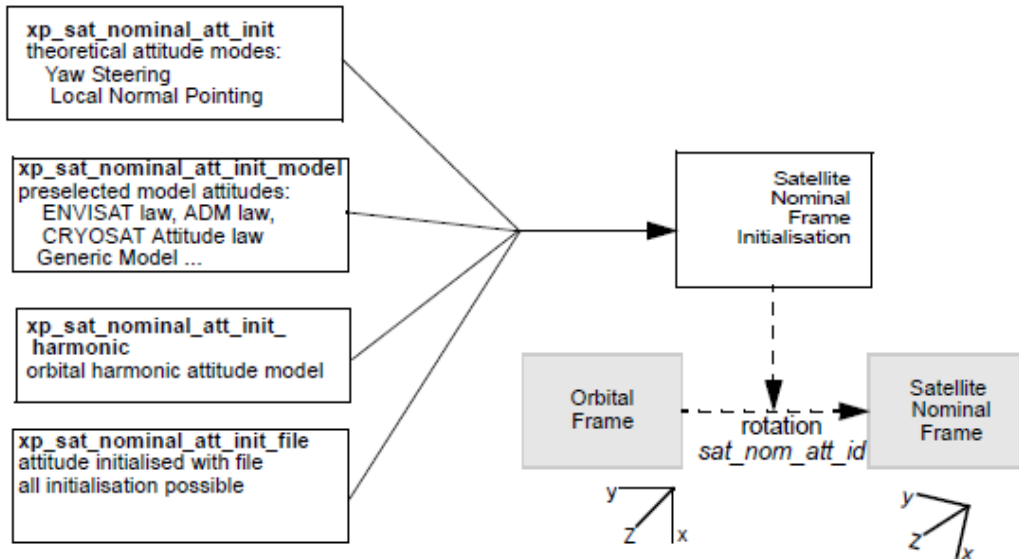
xp_sat_nominal_att_init
theoretical attitude modes:
Yaw Steering
Local Normal Pointing

xp_sat_nominal_att_init_model
preselected model attitudes:
ENVISAT law, ADM law,
CRYOSAT Attitude law
Generic Model ...

xp_sat_nominal_att_init_
harmonic
orbital harmonic attitude model

xp_sat_nominal_att_init_file
attitude initialised with file
all initialisation possible

Satellite
Nominal
Frame
Initialisation

Orbital
Frame

rotation
sat_nom_att_id

Satellite
Nominal
Frame

y
Z
x

y
z
x